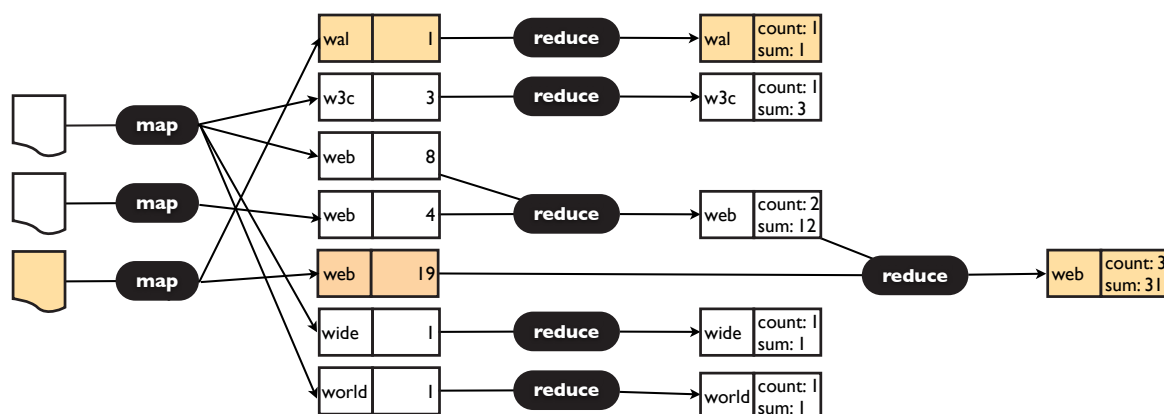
map

map

map

| wal | 1 |
|---|---|
| w3c | 3 |
| web | 8 |
| web | 4 |
| web | 19 |
| wide | 1 |
| world | 1 |

reduce

reduce

reduce

reduce

reduce

reduce

wal count: 1 sum: 1

w3c count: 1 sum: 3

web count: 2 sum: 12

web count: 3 sum: 31

wide count: 1 sum: 1

world count: 1 sum: 1